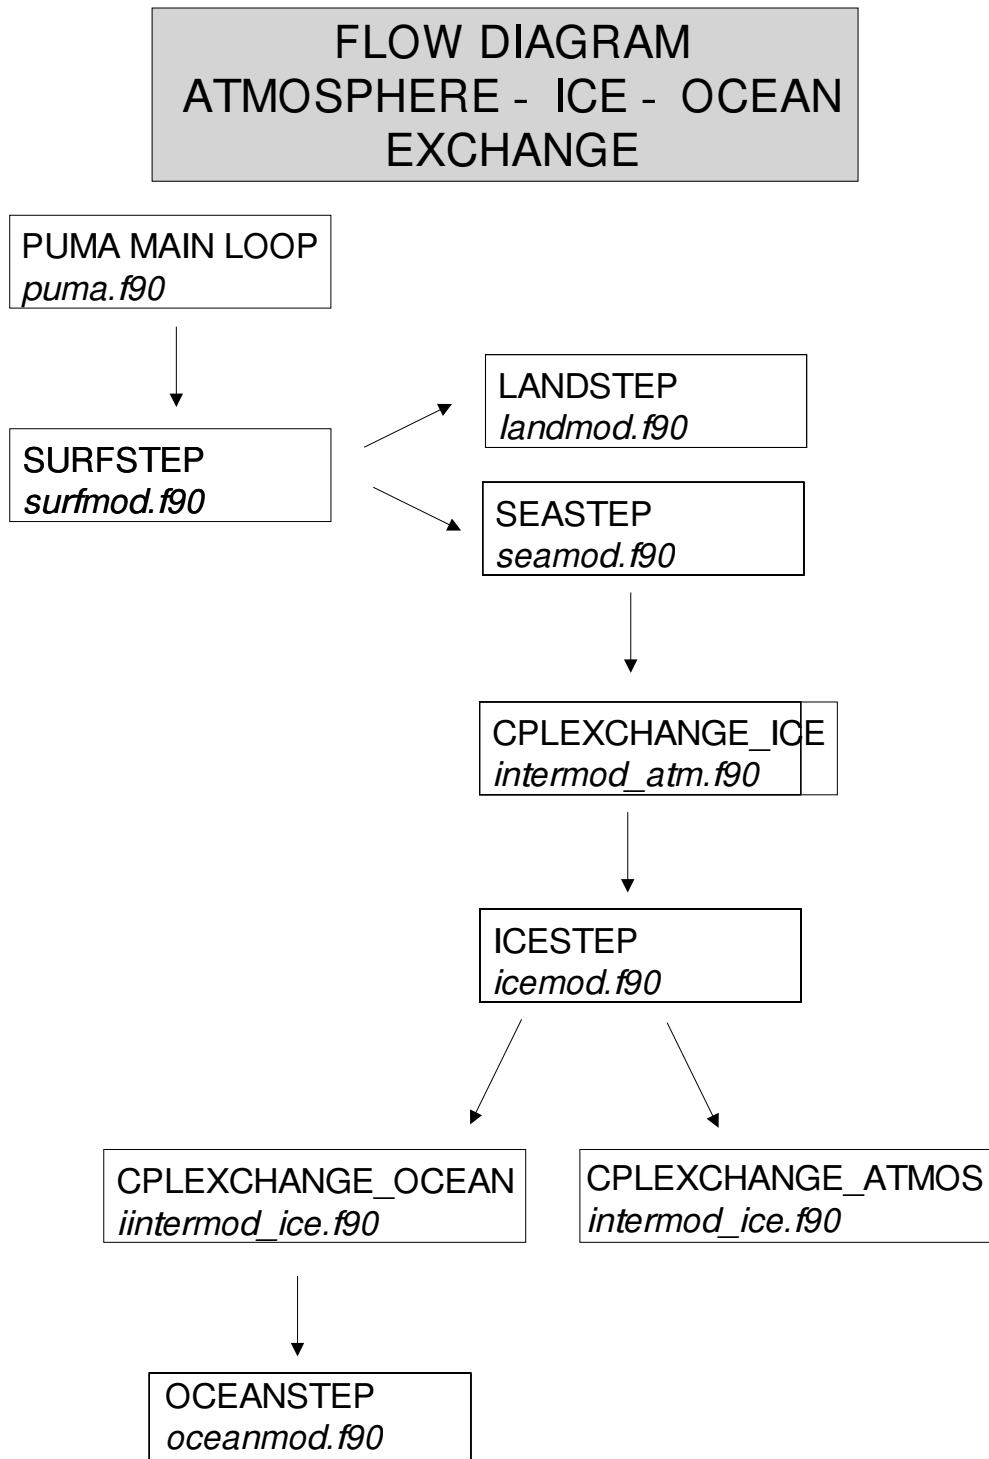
FLOW DIAGRAM
ATMOSPHERE - ICE - OCEAN
EXCHANGE

PUMA MAIN LOOP
*puma.f90*

SURFSTEP
*surfmod.f90*

LANDSTEP
*landmod.f90*

SEASTEP
*seamod.f90*

CPLEXCHANGE_ICE
*intermod_atm.f90*

ICESTEP
*icemod.f90*

CPLEXCHANGE_OCEAN
*iintermod_ice.f90*

CPLEXCHANGE_ATMOS
*intermod_ice.f90*

OCEANSTEP
*oceanmod.f90*